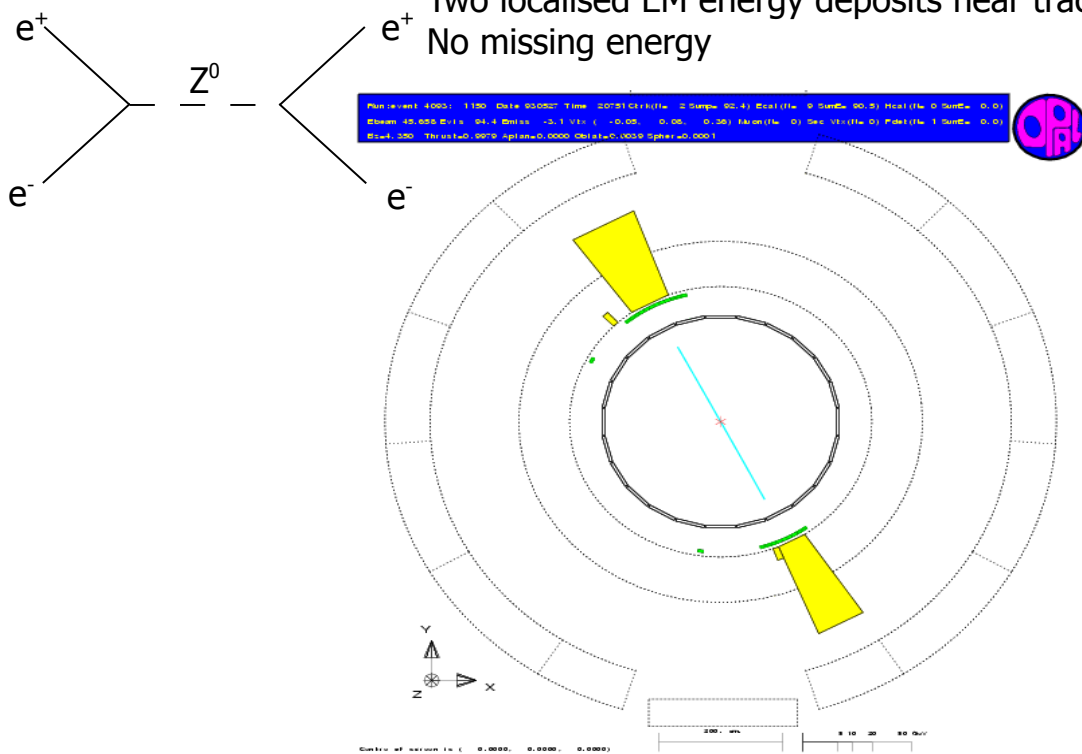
Two localised EM energy deposits near trac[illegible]
No missing energy

$e^+$

$e^-$

$Z^0$

$e^+$

$e^-$

Run:event 4093: 1150 Date 930527 Time 20751 Ctrk(N= 2 Sump= 92.4) Ecal(N= 9 SumE= 90.5) Hcal(N= 0 SumE= 0.0)
Ebeam 45.658 Evis 94.4 Emiss -3.1 Vtx ( -0.05, 0.06, 0.36) Muon(N= 0) Sec Vtx(N= 0) Fdet(N= 1 SumE= 0.0)
Bz=4.350 Thrust=0.9979 Aplan=0.0000 Oblat=0.0039 Spher=0.0001

Y

Z

X

200. cm.

5 10 20 50 GeV

Centre of screen is ( 0.0000, 0.0000, 0.0000)